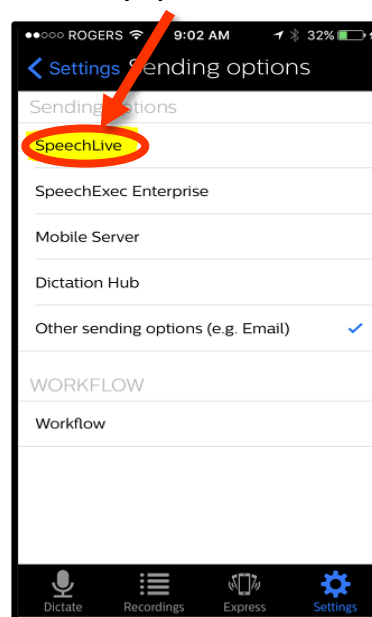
●●○○○ ROGERS 9:02 AM 32%

Settings Sending options

Sending options

SpeechLive

SpeechExec Enterprise

Mobile Server

Dictation Hub

Other sending options (e.g. Email)

WORKFLOW

Workflow

Dictate Recordings Express Settings